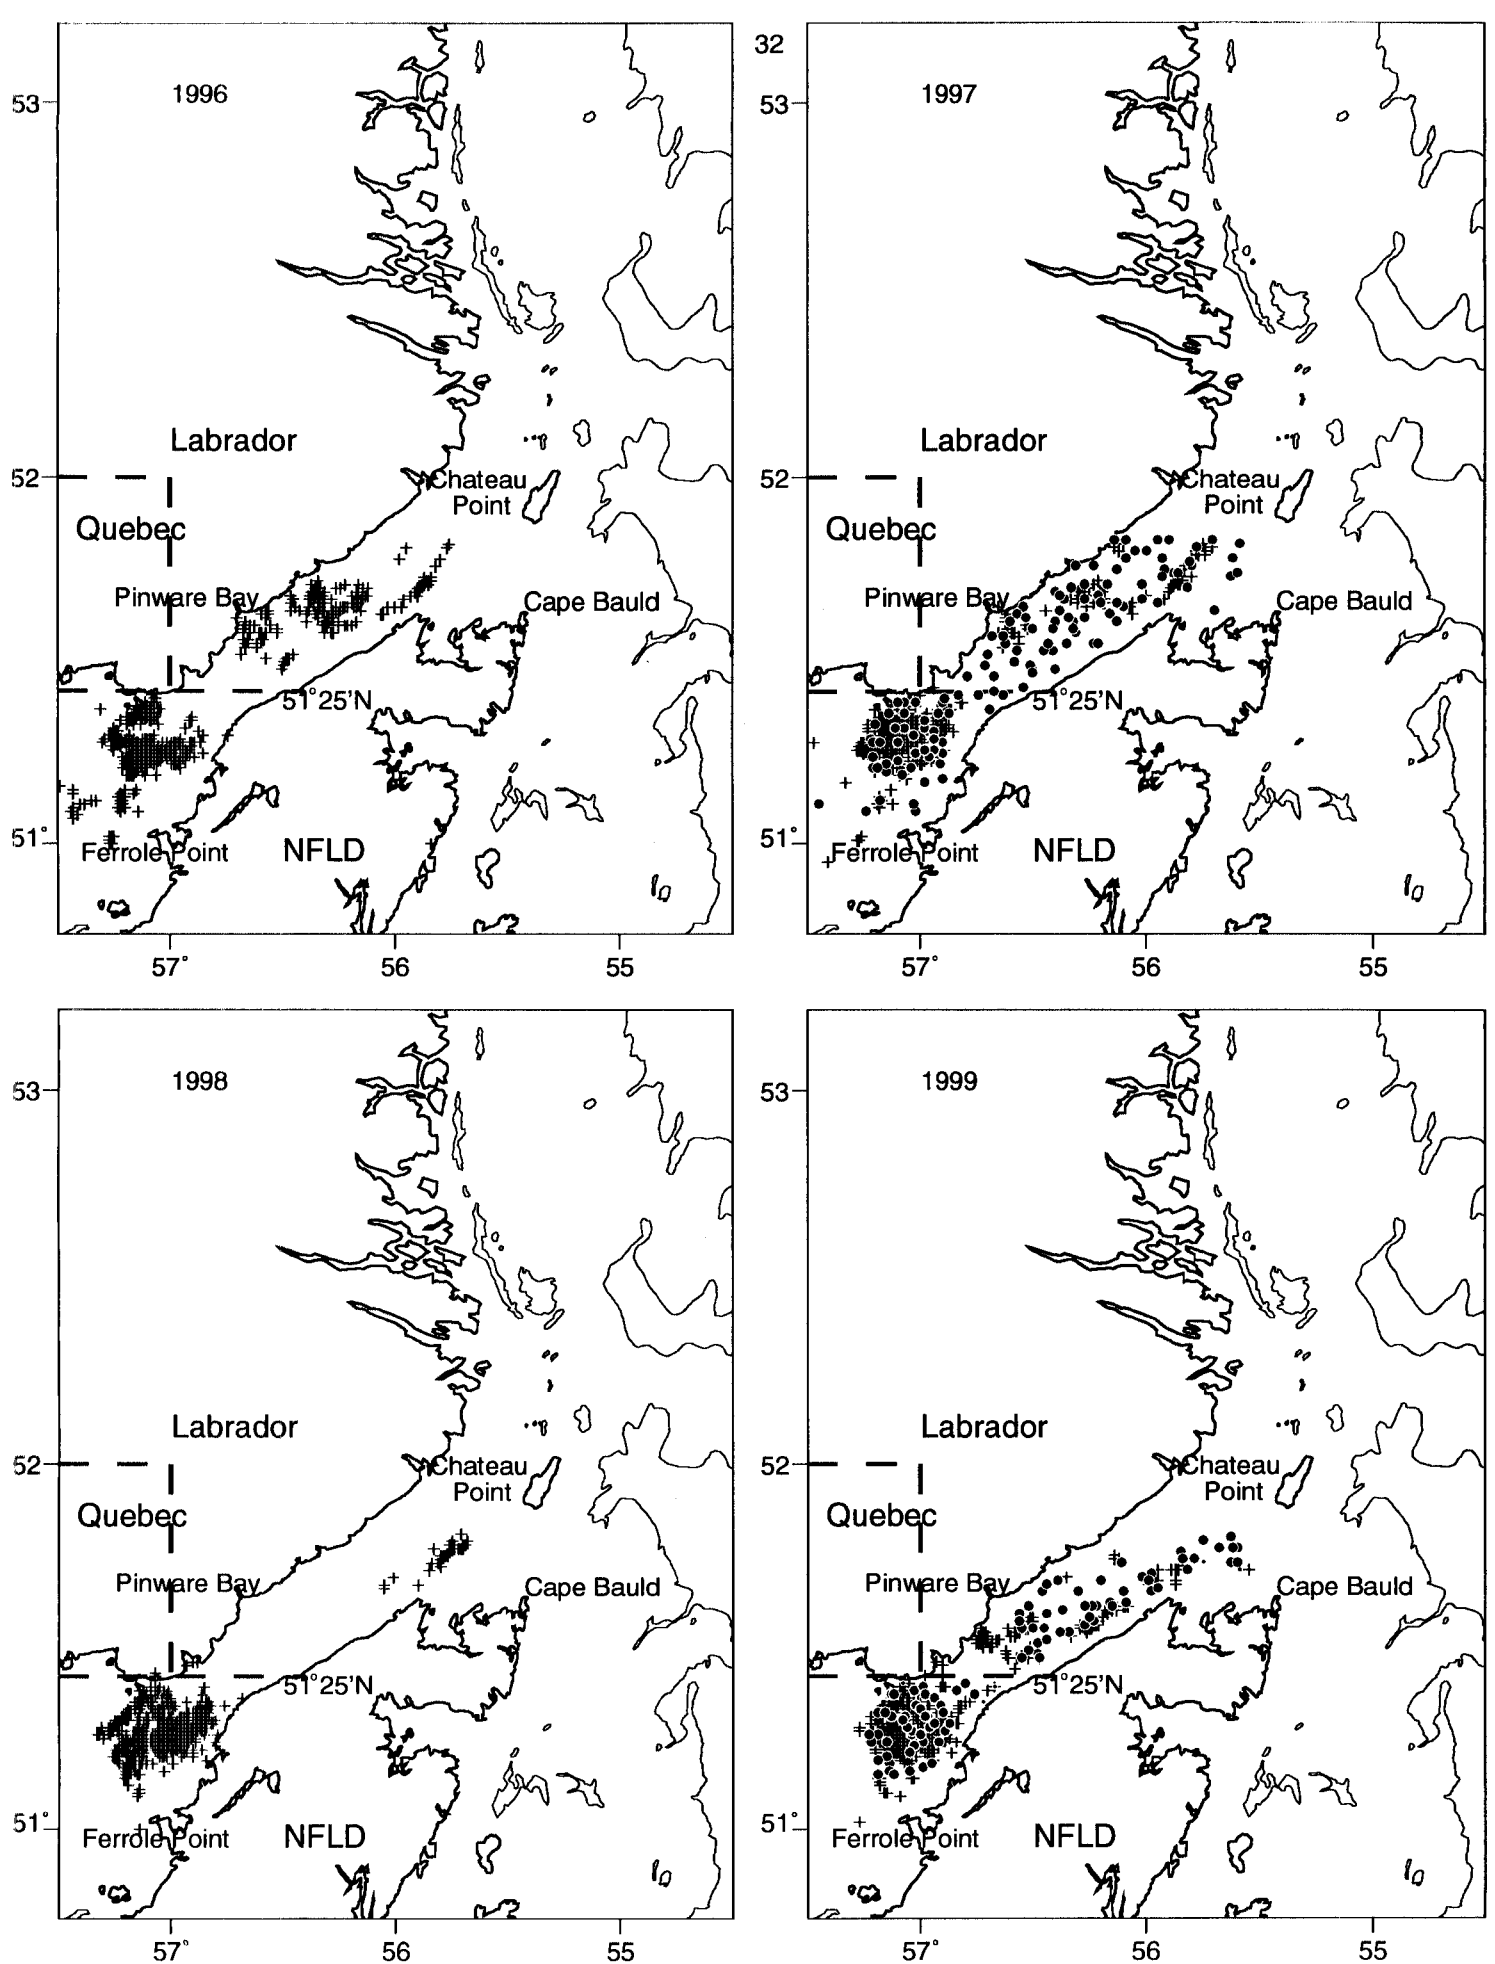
53
1996
Labrador
52
Chateau Point
Quebec
Pinware Bay
Cape Bauld
51°25'N
51°
Ferrole Point
NFLD
57°
56
55

32
53
1997
Labrador
52
Chateau Point
Quebec
Pinware Bay
Cape Bauld
51°25'N
51°
Ferrole Point
NFLD
57°
56
55

53
1998
Labrador
52
Chateau Point
Quebec
Pinware Bay
Cape Bauld
51°25'N
51°
Ferrole Point
NFLD
57°
56
55

53
1999
Labrador
52
Chateau Point
Quebec
Pinware Bay
Cape Bauld
51°25'N
51°
Ferrole Point
NFLD
57°
56
55